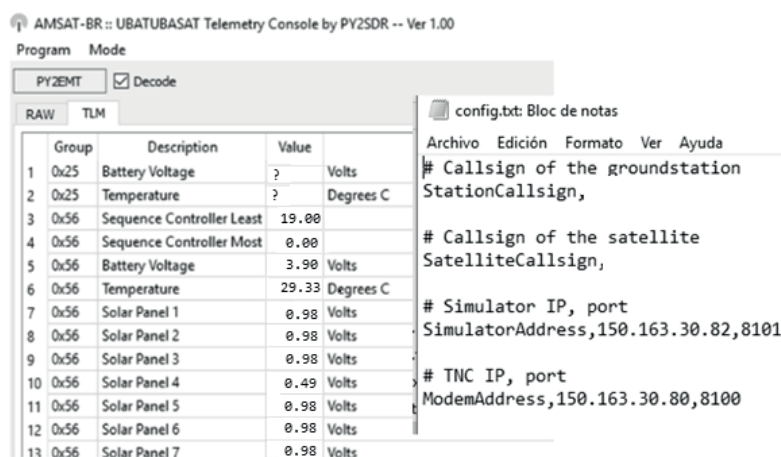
AMSAT-BR :: UBATUBASAT Telemetry Console by PY2SDR -- Ver 1.00

Program Mode

PY2EMT ☑ Decode

RAW TLM

| | Group | Description | Value | |
|---|---|---|---|---|
| 1 | 0x25 | Battery Voltage | ? | Volts |
| 2 | 0x25 | Temperature | ? | Degrees C |
| 3 | 0x56 | Sequence Controller Least | 19.00 | |
| 4 | 0x56 | Sequence Controller Most | 0.00 | |
| 5 | 0x56 | Battery Voltage | 3.90 | Volts |
| 6 | 0x56 | Temperature | 29.33 | Degrees C |
| 7 | 0x56 | Solar Panel 1 | 0.98 | Volts |
| 8 | 0x56 | Solar Panel 2 | 0.98 | Volts |
| 9 | 0x56 | Solar Panel 3 | 0.98 | Volts |
| 10 | 0x56 | Solar Panel 4 | 0.49 | Volts |
| 11 | 0x56 | Solar Panel 5 | 0.98 | Volts |
| 12 | 0x56 | Solar Panel 6 | 0.98 | Volts |
| 13 | 0x56 | Solar Panel 7 | 0.98 | Volts |

config.txt: Bloc de notas

Archivo Edición Formato Ver Ayuda

# Callsign of the groundstation
StationCallsign,

# Callsign of the satellite
SatelliteCallsign,

# Simulator IP, port
SimulatorAddress,150.163.30.82,8101

# TNC IP, port
ModemAddress,150.163.30.80,8100